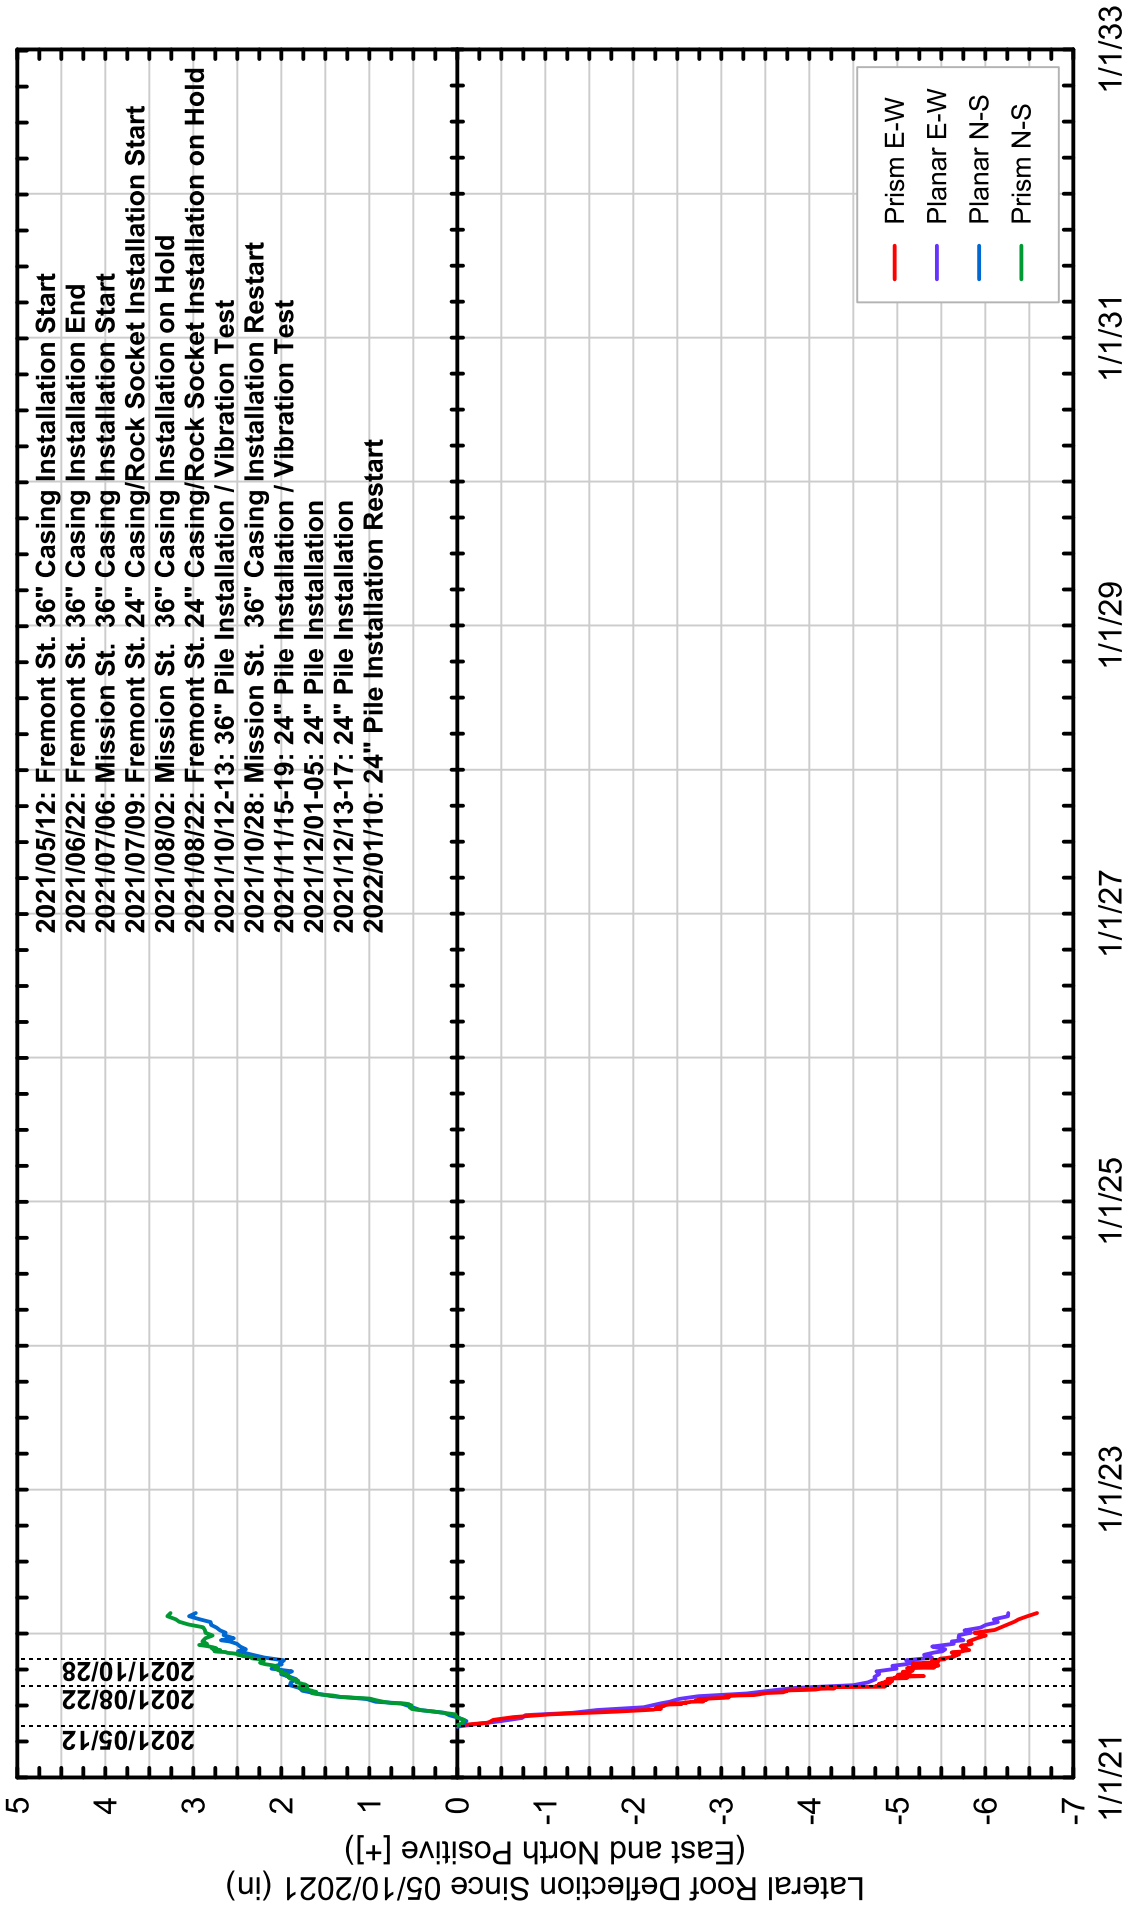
2021/05/12: Fremont St. 36" Casing Installation Start
2021/06/22: Fremont St. 36" Casing Installation End
2021/07/06: Mission St. 36" Casing Installation Start
2021/07/09: Fremont St. 24" Casing/Rock Socket Installation Start
2021/08/02: Mission St. 36" Casing Installation on Hold
2021/08/22: Fremont St. 24" Casing/Rock Socket Installation on Hold
2021/10/12-13: 36" Pile Installation / Vibration Test
2021/10/28: Mission St. 36" Casing Installation Restart
2021/11/15-19: 24" Pile Installation / Vibration Test
2021/12/01-05: 24" Pile Installation
2021/12/13-17: 24" Pile Installation
2022/01/10: 24" Pile Installation Restart

Prism E-W
Planar E-W
Planar N-S
Prism N-S

2021/05/12
2021/08/22
2021/10/28

Lateral Roof Deflection Since 05/10/2021 (in)
(East and North Positive [+])

5
4
3
2
1
0
-1
-2
-3
-4
-5
-6
-7

1/1/21
1/1/23
1/1/25
1/1/27
1/1/29
1/1/31
1/1/33